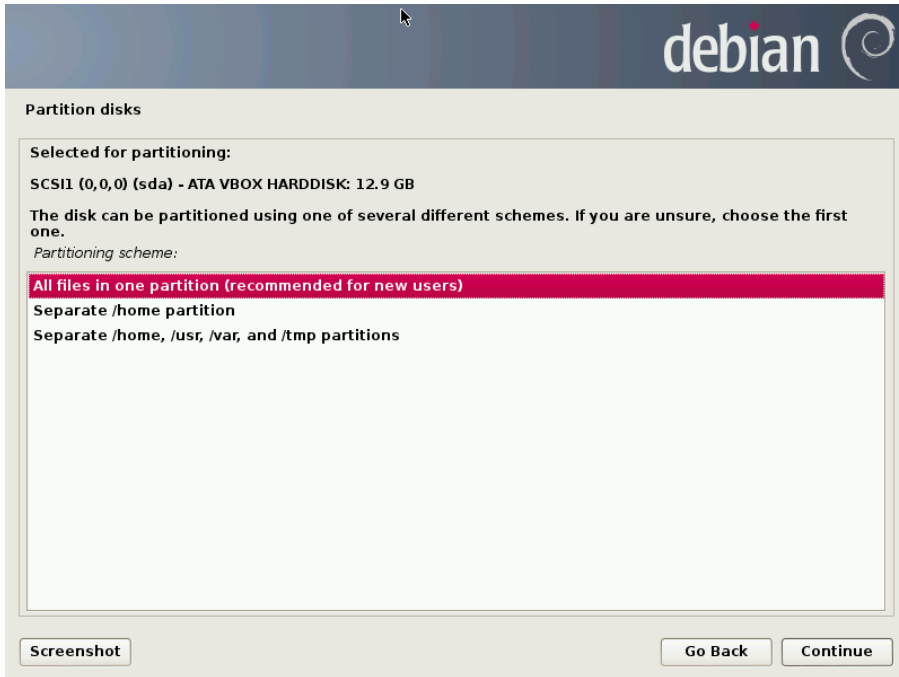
debian

Partition disks

Selected for partitioning:

SCSI1 (0,0,0) (sda) - ATA VBOX HARDDISK: 12.9 GB

The disk can be partitioned using one of several different schemes. If you are unsure, choose the first one.

Partitioning scheme:

All files in one partition (recommended for new users)
Separate /home partition
Separate /home, /usr, /var, and /tmp partitions

Screenshot

Go Back

Continue